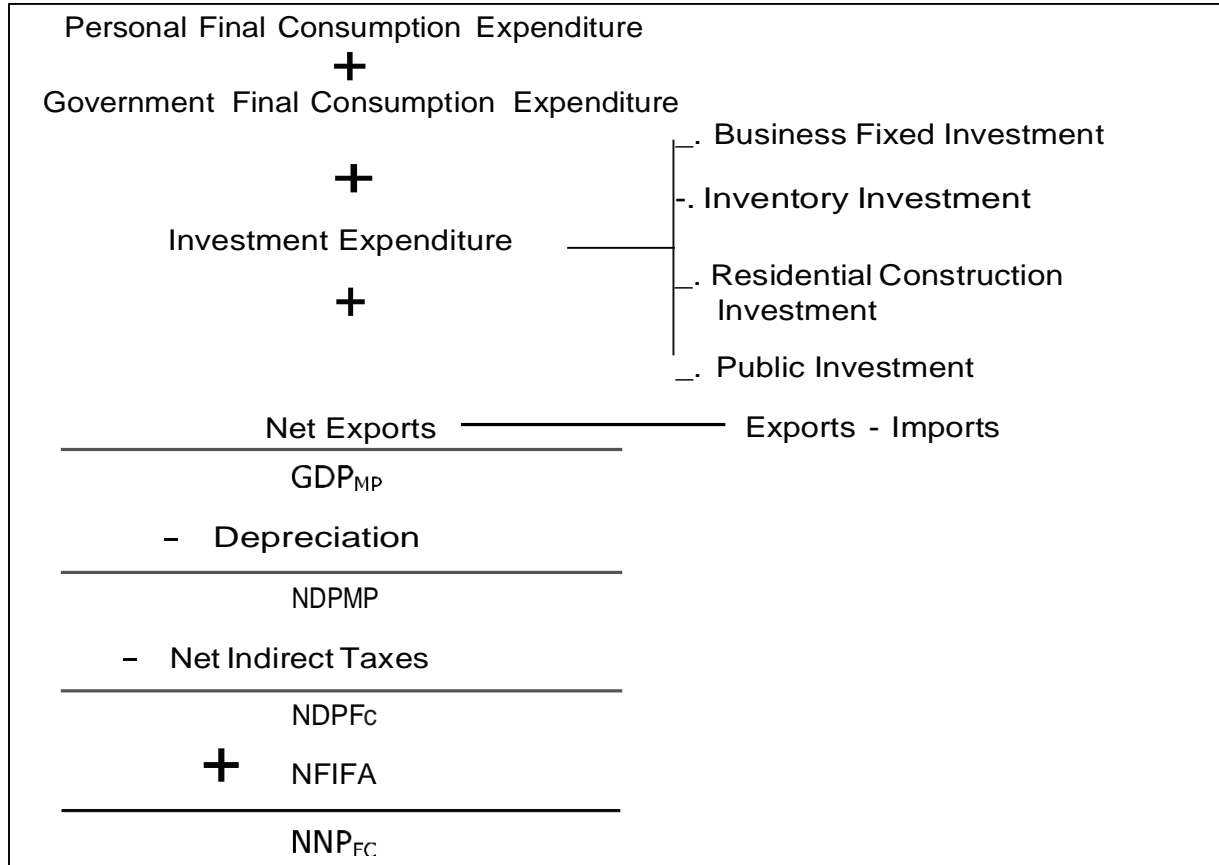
Personal Final Consumption Expenditure

+

Government Final Consumption Expenditure

+

Investment Expenditure

+

_. Business Fixed Investment

-. Inventory Investment

_. Residential Construction Investment

_. Public Investment

Net Exports

Exports - Imports

$GDP_{MP}$

– Depreciation

NDPMP

– Net Indirect Taxes

NDPFc

+ NFIFA

$NNP_{FC}$